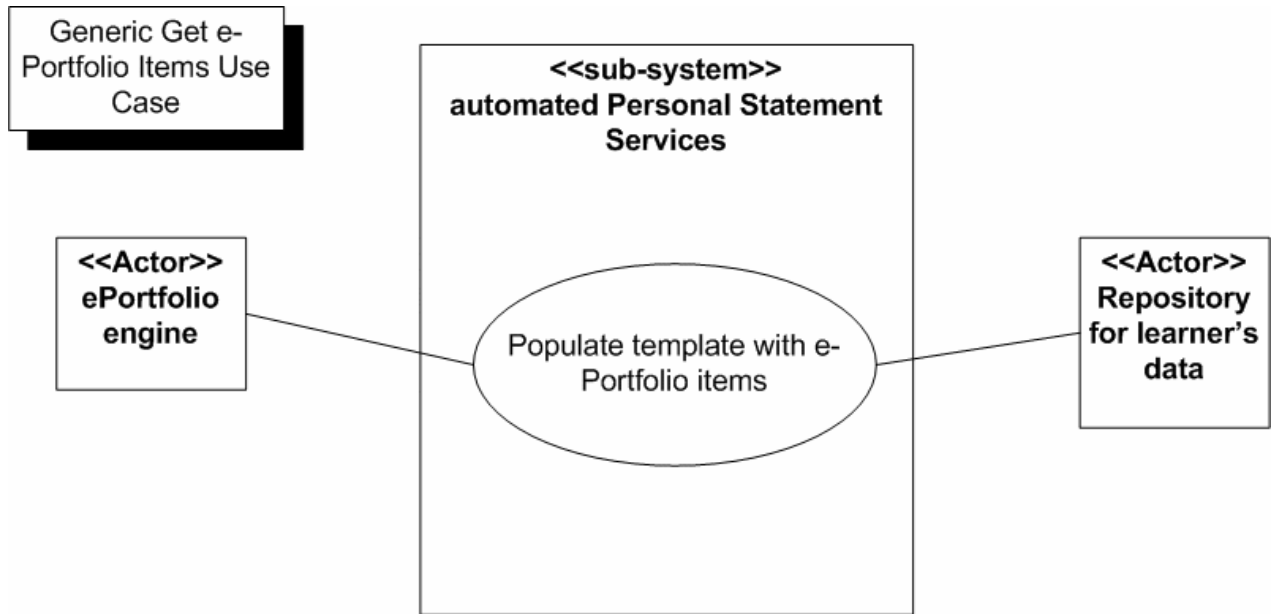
Generic Get e-Portfolio Items Use Case

<<sub-system>>
automated Personal Statement Services

<<Actor>>
ePortfolio engine

Populate template with e-Portfolio items

<<Actor>>
Repository for learner's data